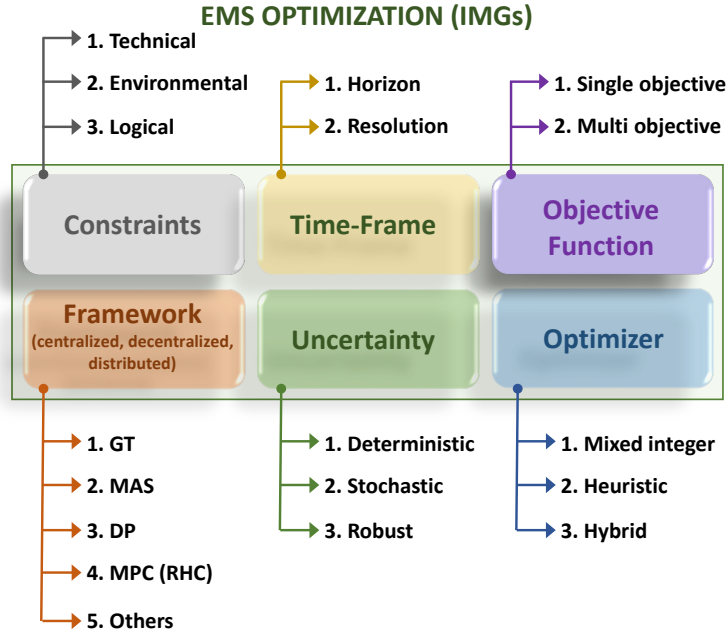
EMS OPTIMIZATION (IMGs)

1. Technical
2. Environmental
3. Logical

1. Horizon
2. Resolution

1. Single objective
2. Multi objective

Constraints

Time-Frame

Objective Function

Framework (centralized, decentralized, distributed)

Uncertainty

Optimizer

1. GT
2. MAS
3. DP
4. MPC (RHC)
5. Others

1. Deterministic
2. Stochastic
3. Robust

1. Mixed integer
2. Heuristic
3. Hybrid